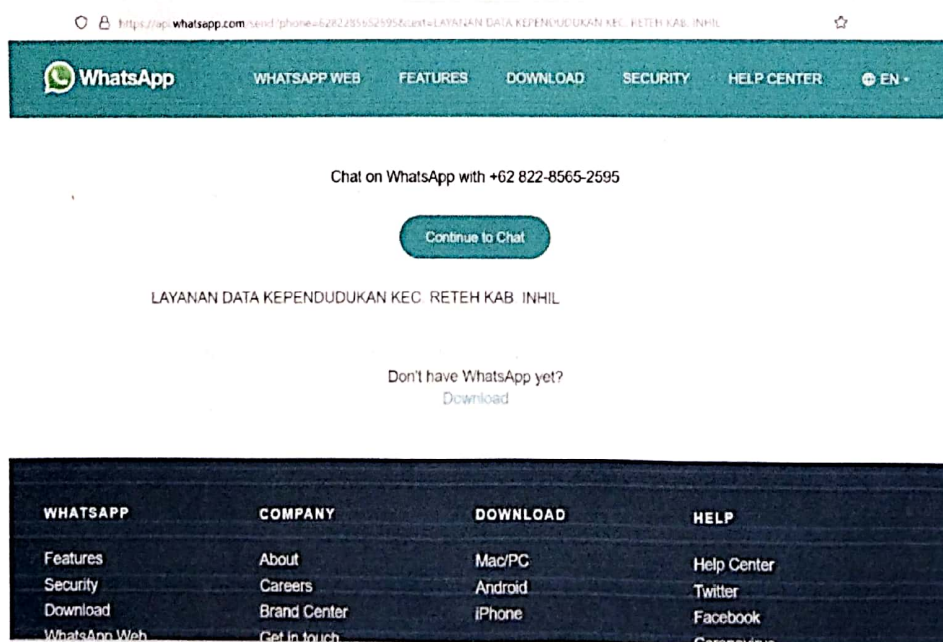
https://api.whatsapp.com/send?phone=6282285652595&text=LAYANAN DATA KEPENDUDUKAN KEC. RETEH KAB. INHIL

WhatsApp WHATSAPP WEB FEATURES DOWNLOAD SECURITY HELP CENTER EN

Chat on WhatsApp with +62 822-8565-2595

Continue to Chat

LAYANAN DATA KEPENDUDUKAN KEC. RETEH KAB. INHIL

Don't have WhatsApp yet?
Download

WHATSAPP
Features
Security
Download
WhatsApp Web

COMPANY
About
Careers
Brand Center
Get in touch

DOWNLOAD
Mac/PC
Android
iPhone

HELP
Help Center
Twitter
Facebook
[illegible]